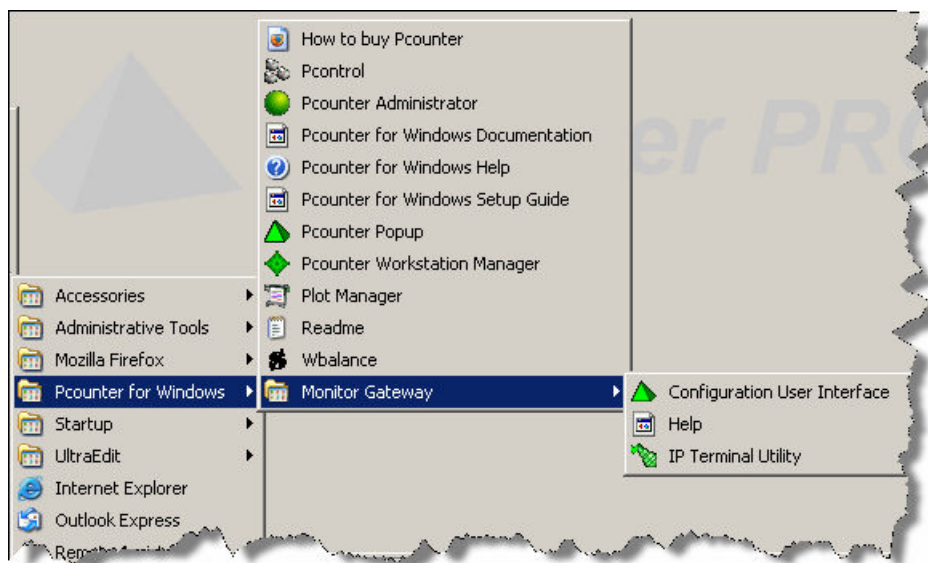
How to buy Pcounter
Pcontrol
Pcounter Administrator
Pcounter for Windows Documentation
Pcounter for Windows Help
Pcounter for Windows Setup Guide
Pcounter Popup
Pcounter Workstation Manager
Plot Manager
Readme
Wbalance
Monitor Gateway

Accessories
Administrative Tools
Mozilla Firefox
Pcounter for Windows
Startup
UltraEdit
Internet Explorer
Outlook Express
Rem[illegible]

Configuration User Interface
Help
IP Terminal Utility

er PR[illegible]